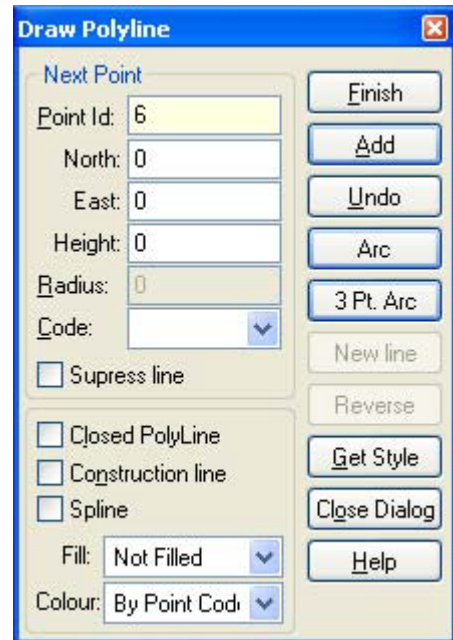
Draw Polyline

Next Point

Point Id: 6

North: 0

East: 0

Height: 0

Radius: 0

Code:

Supress line

Closed PolyLine

Construction line

Spline

Fill: Not Filled

Colour: By Point Code

Finish

Add

Undo

Arc

3 Pt. Arc

New line

Reverse

Get Style

Close Dialog

Help